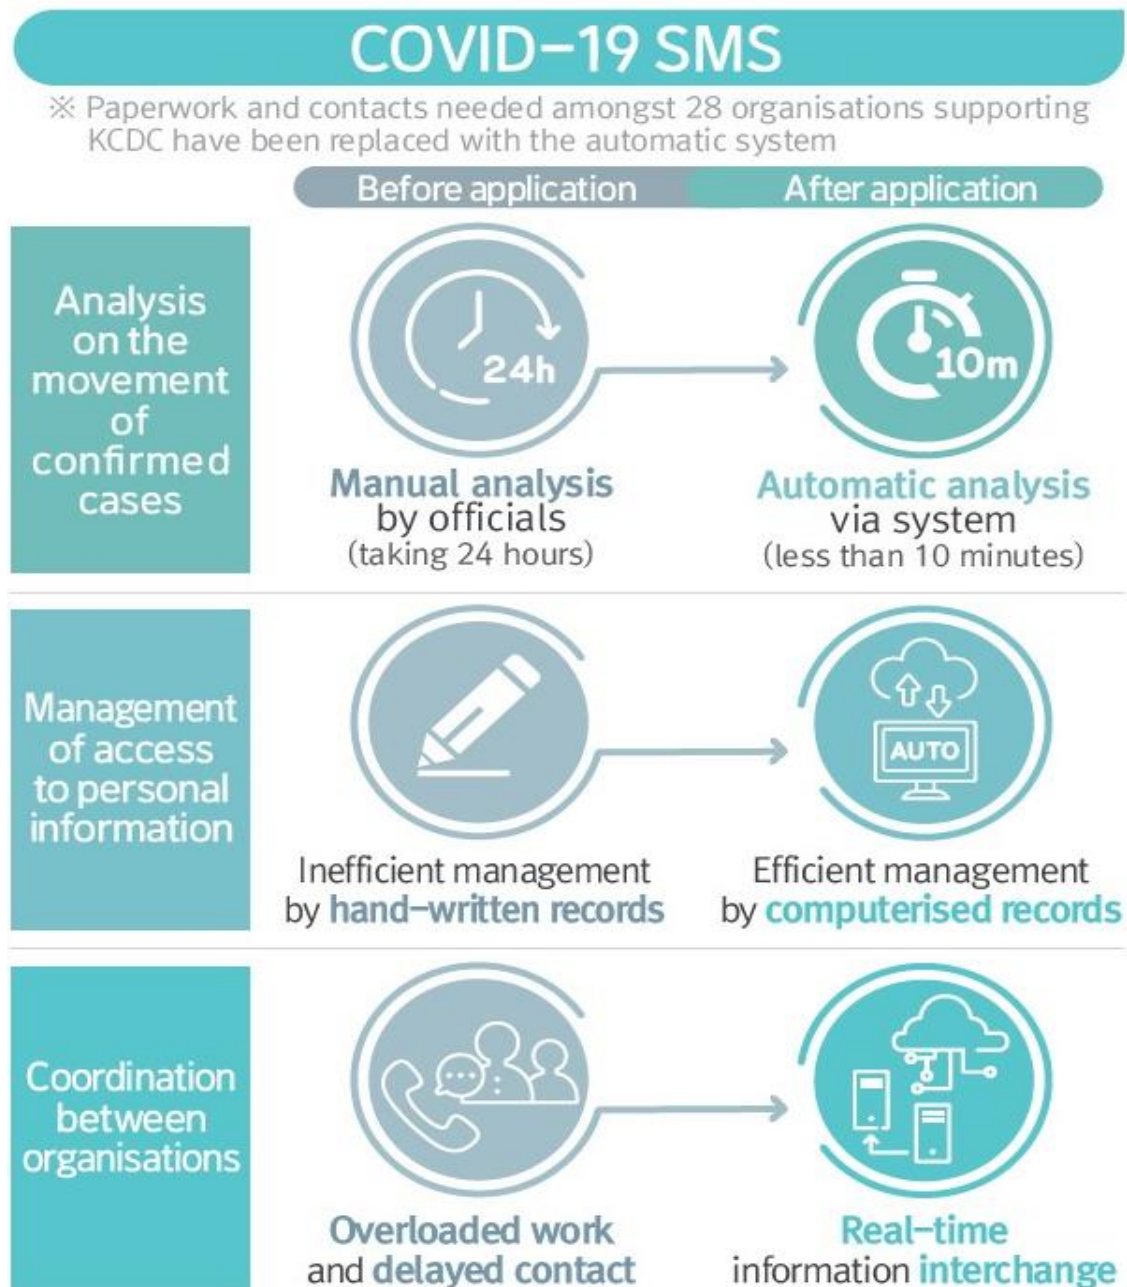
COVID-19 SMS

※ Paperwork and contacts needed amongst 28 organisations supporting KCDC have been replaced with the automatic system

Before application

After application

Analysis on the movement of confirmed cases

24h

10m

Manual analysis by officials (taking 24 hours)

Automatic analysis via system (less than 10 minutes)

Management of access to personal information

AUTO

Inefficient management by hand-written records

Efficient management by computerised records

Coordination between organisations

Overloaded work and delayed contact

Real-time information interchange